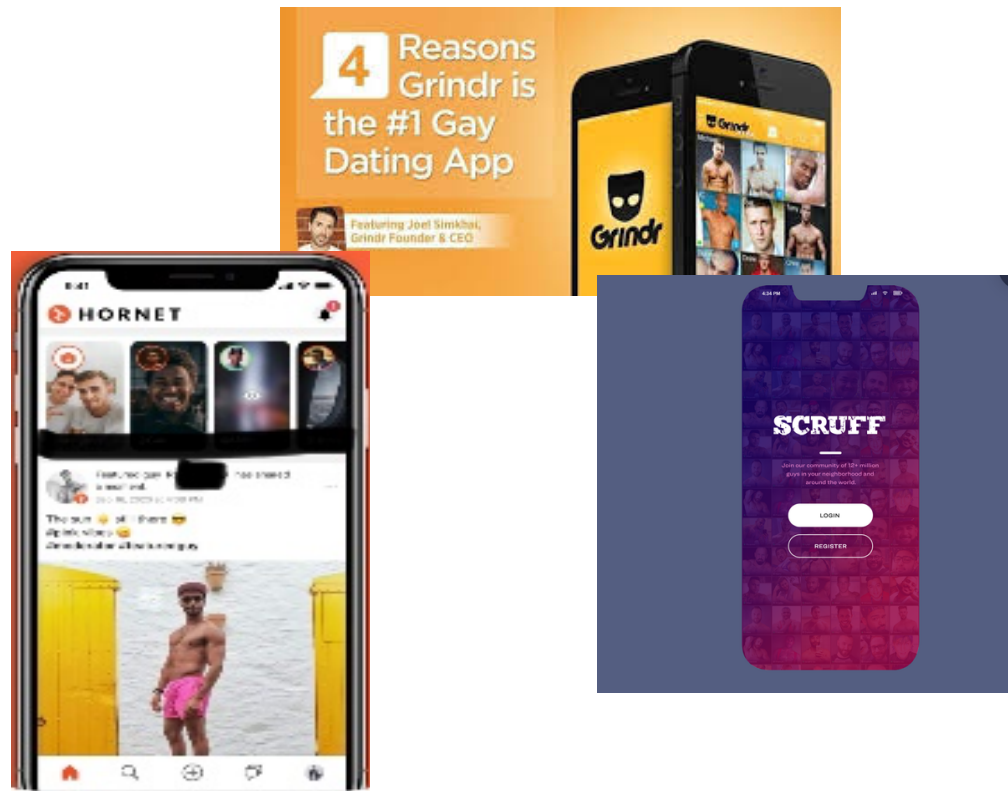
4 Reasons Grindr is the #1 Gay Dating App

Featuring Joel Simkhai, Grindr Founder & CEO

Grindr

Grindr

9:41

HORNET

Featured guy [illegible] has shared a new post.

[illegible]

The sun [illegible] all there 😎
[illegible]
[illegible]

SCRUFF

Join our community of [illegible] million guys in your neighborhood and around the world.

LOGIN

REGISTER